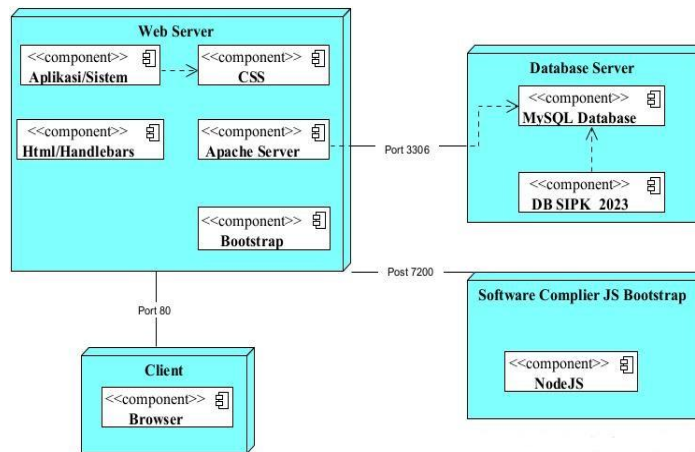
Web Server

<<component>>
Aplikasi/Sistem

<<component>>
CSS

<<component>>
Html/Handlebars

<<component>>
Apache Server

<<component>>
Bootstrap

Port 3306

Database Server

<<component>>
MySQL Database

<<component>>
DB SIPK 2023

Post 7200

Port 80

Software Complier JS Bootstrap

<<component>>
NodeJS

Client

<<component>>
Browser